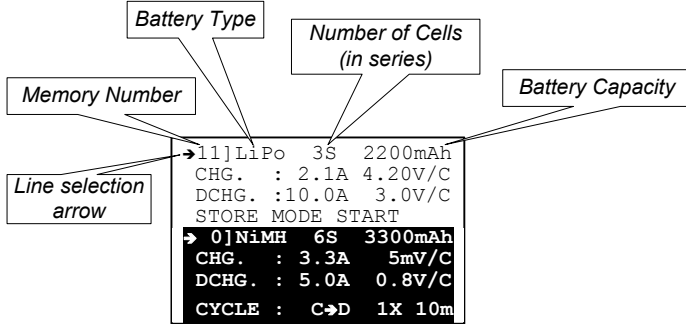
Battery Type

Number of Cells (in series)

Memory Number

Battery Capacity

→11]LiPo 3S 2200mAh

Line selection arrow

CHG. : 2.1A 4.20V/C
DCHG. :10.0A 3.0V/C
STORE MODE START

→ 0]NiMH 6S 3300mAh
CHG. : 3.3A 5mV/C
DCHG. : 5.0A 0.8V/C
CYCLE : C→D 1X 10m